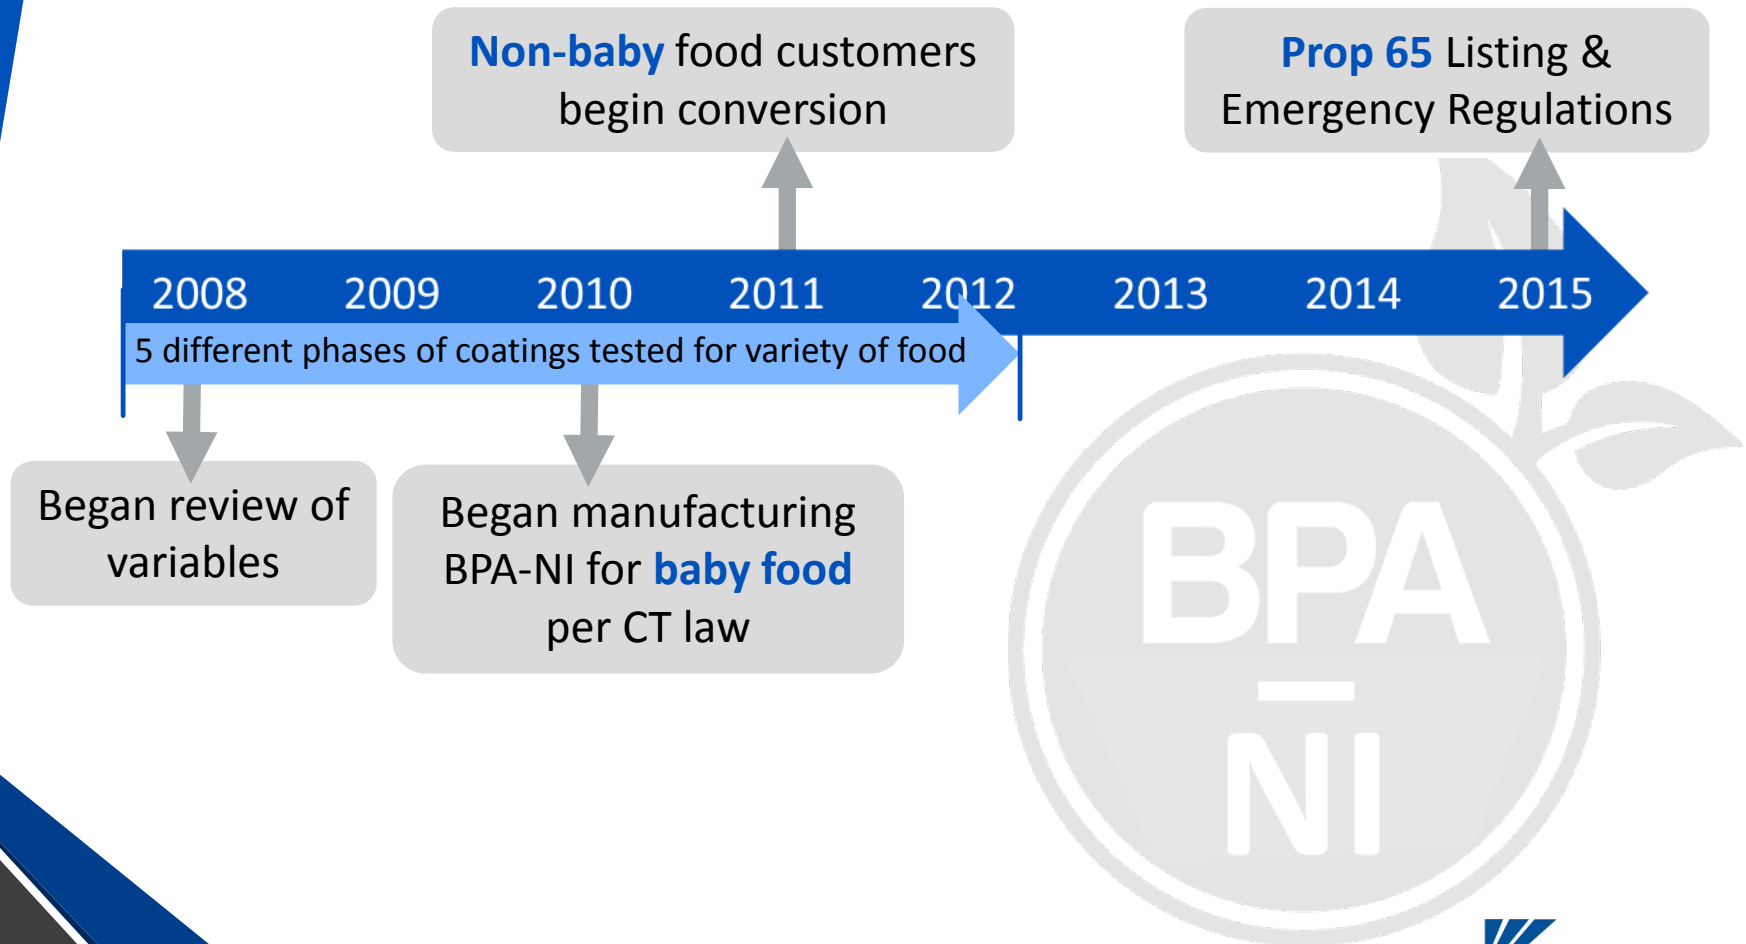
Non-baby food customers begin conversion

Prop 65 Listing & Emergency Regulations

2008 2009 2010 2011 2012 2013 2014 2015

5 different phases of coatings tested for variety of food

Began review of variables

Began manufacturing BPA-NI for baby food per CT law

BPA

NI